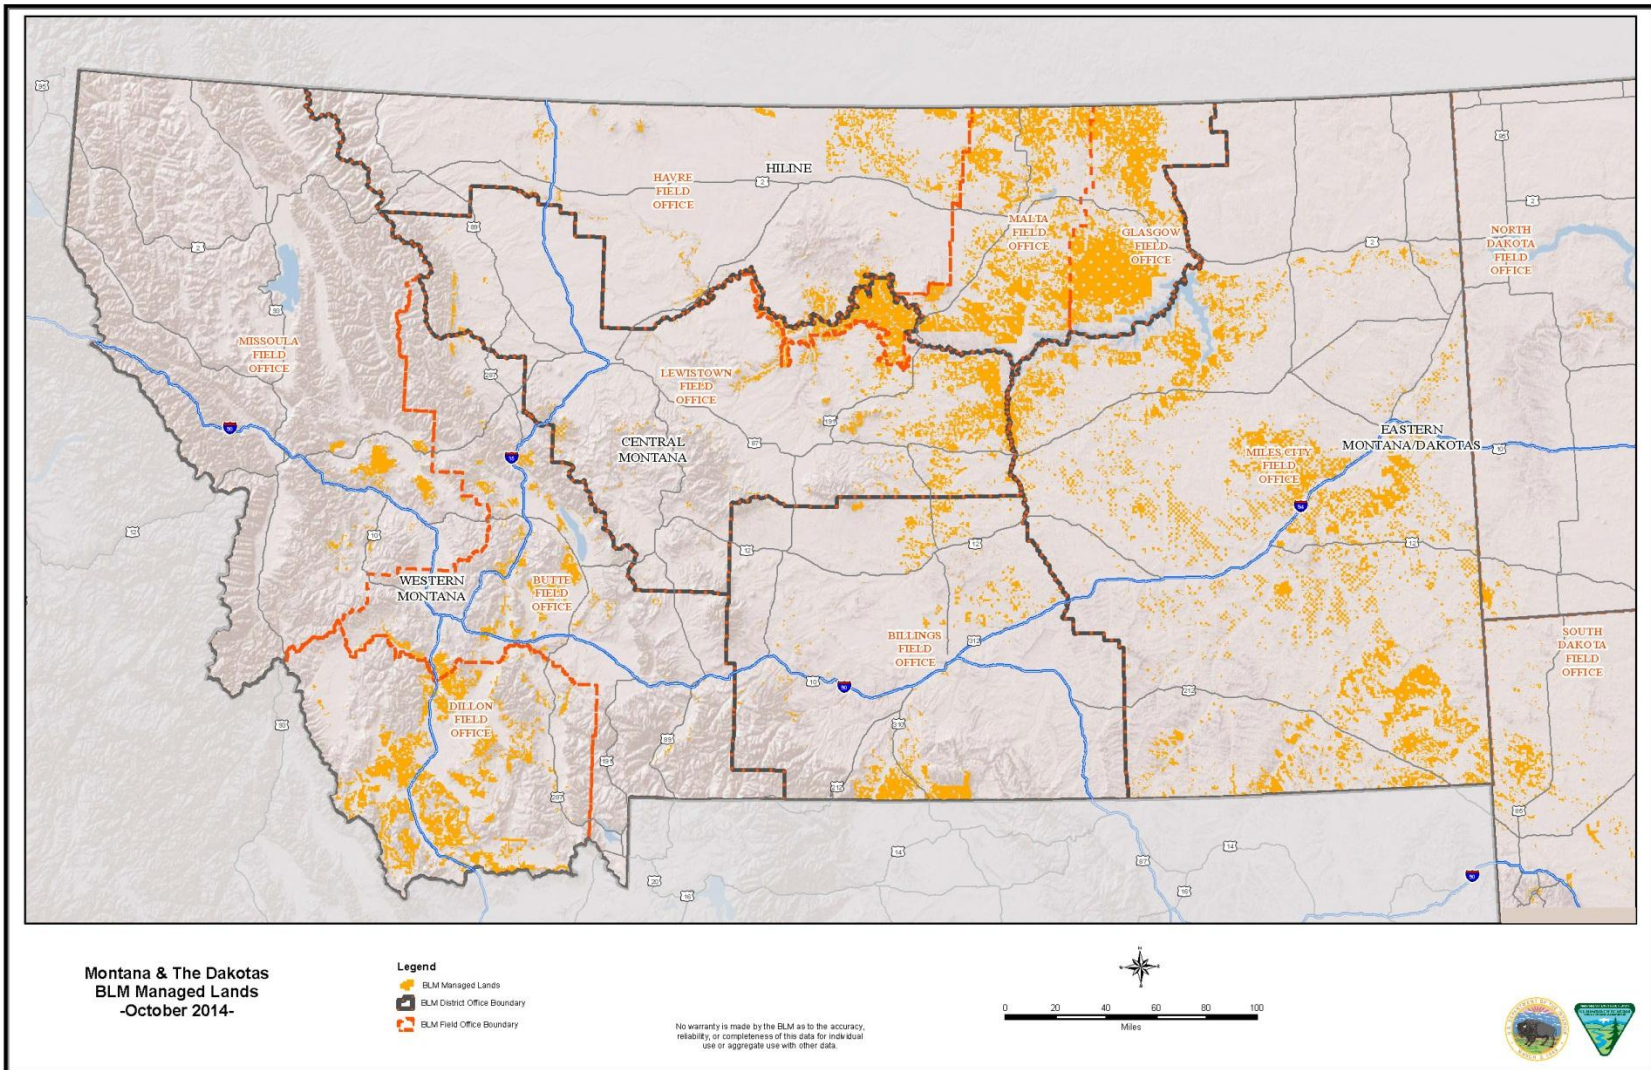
HAVRE FIELD OFFICE

HILINE

MALTA FIELD OFFICE

GLASGOW FIELD OFFICE

NORTH DAKOTA FIELD OFFICE

MISSOULA FIELD OFFICE

LEWISTOWN FIELD OFFICE

CENTRAL MONTANA

EASTERN MONTANA/DAKOTAS

MILES CITY FIELD OFFICE

WESTERN MONTANA

BUTTE FIELD OFFICE

BILLINGS FIELD OFFICE

SOUTH DAKOTA FIELD OFFICE

DILLON FIELD OFFICE

Montana & The Dakotas
BLM Managed Lands
-October 2014-

Legend
BLM Managed Lands
BLM District Office Boundary
BLM Field Office Boundary

No warranty is made by the BLM as to the accuracy, reliability, or completeness of this data for individual use or aggregate use with other data.

0 20 40 60 80 100
Miles